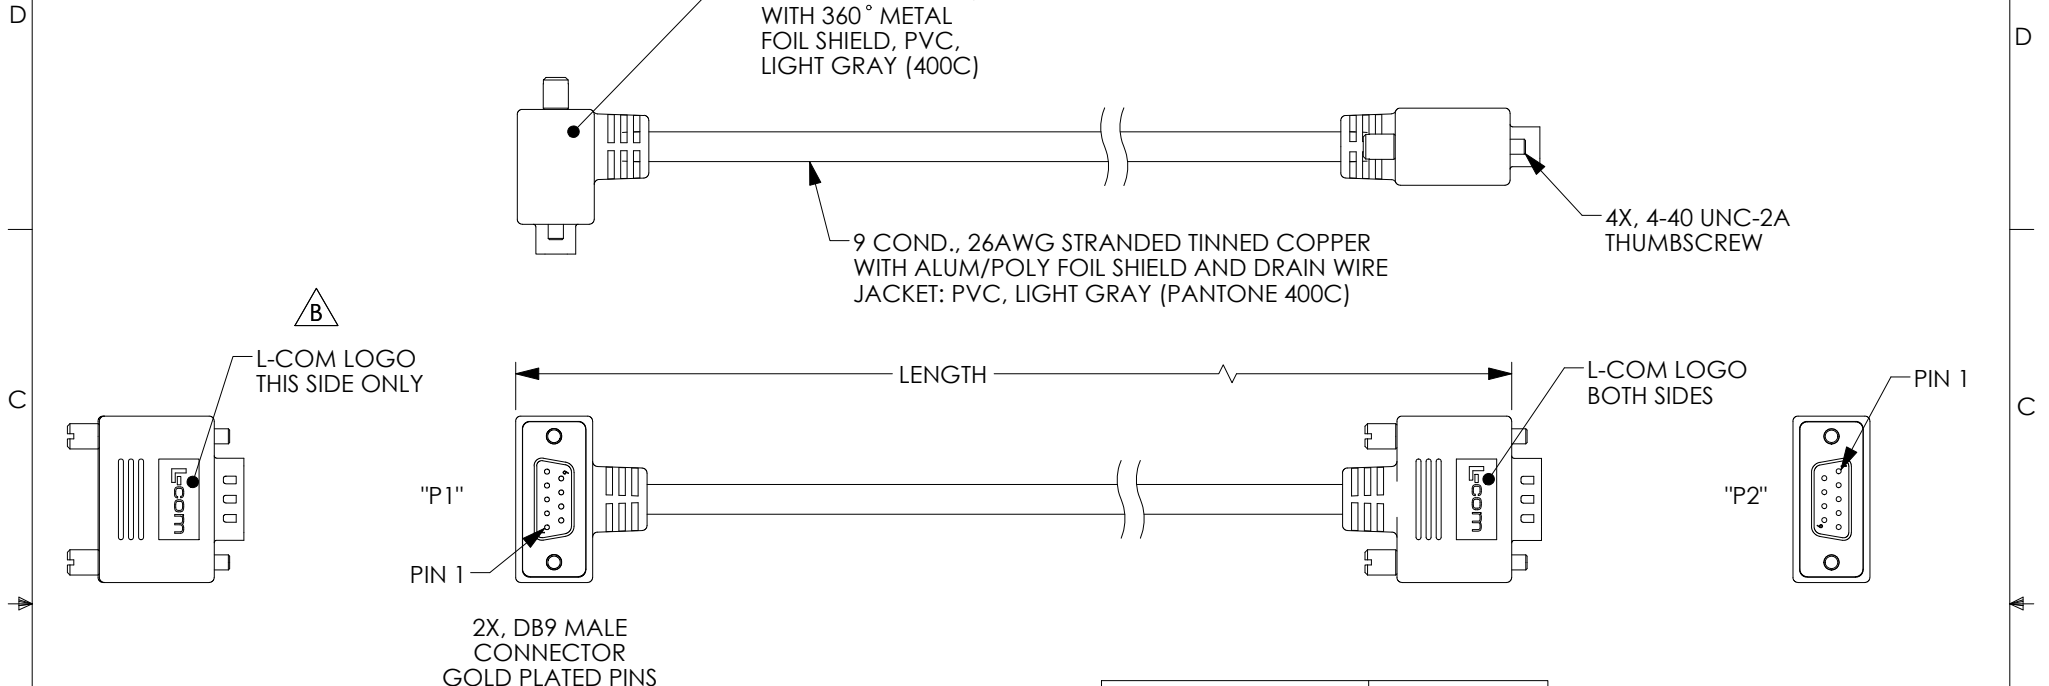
D

D

WITH 360° METAL FOIL SHIELD, PVC, LIGHT GRAY (400C)

9 COND., 26AWG STRANDED TINNED COPPER WITH ALUM/POLY FOIL SHIELD AND DRAIN WIRE JACKET: PVC, LIGHT GRAY (PANTONE 400C)

4X, 4-40 UNC-2A THUMBSCREW

B

L-COM LOGO THIS SIDE ONLY

LENGTH

L-COM LOGO BOTH SIDES

PIN 1

C

C

L-com

"P1"

L-com

"P2"

PIN 1

2X, DB9 MALE CONNECTOR GOLD PLATED PINS